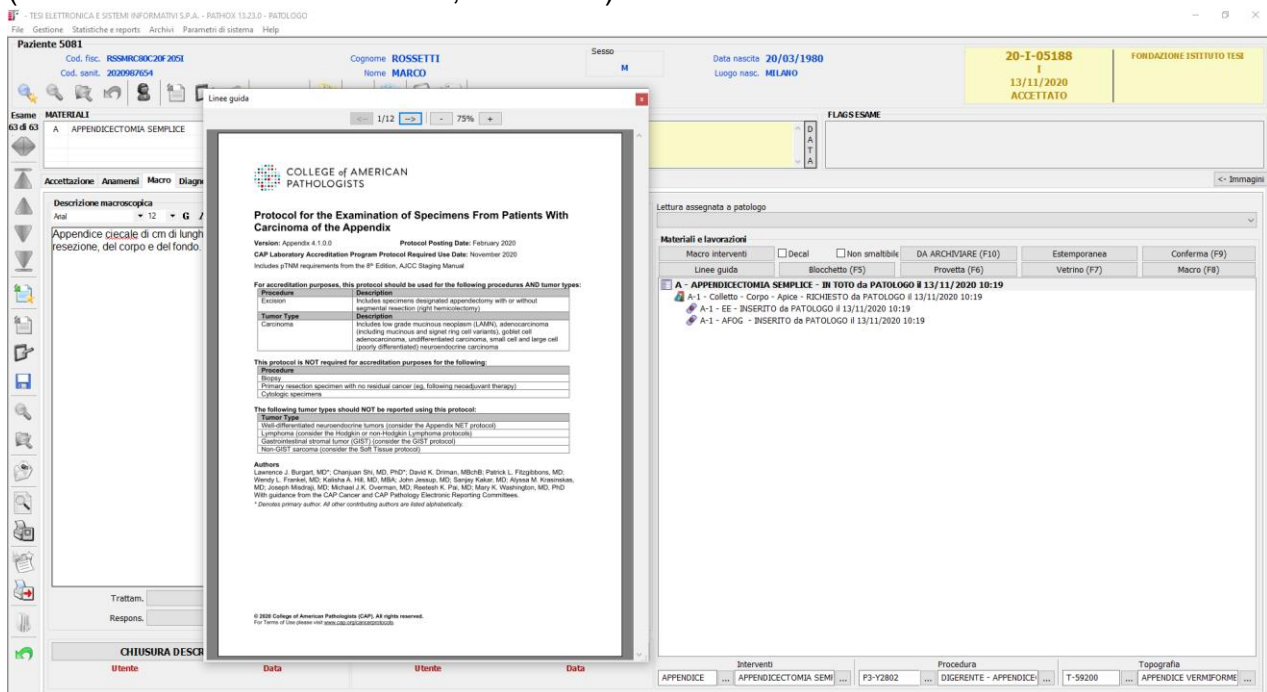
- TESI ELETTRONICA E SISTEMI INFORMATIVI S.P.A. - PATHOX 13.23.0 - PATOLOGO
File Gestione Statistiche e reports Archivi Parametri di sistema Help

Paziente 5081
Cod. fisc. RSSMRC80C20F205I
Cod. sanit. 2020987654
Cognome ROSSETTI
Nome MARCO
Sesso M
Data nascita 20/03/1980
Luogo nasc. MILANO
20-I-05188
I
13/11/2020
ACCETTATO
FONDAZIONE ISTITUTO TESI

Esame 63 di 63
MATERIALI
A APPENDICECTOMIA SEMPLICE
FLAGS ESAME
D A T A
<- Immagini

Accettazione Anamnesi Macro Diagn
Descrizione macroscopica
Arial 12 G
Appendice ciecale di cm di lungh resezione, del corpo e del fondo.

Trattam.
Respons.
CHIUSURA DESCR
Utente Data Utente Data

Linee guida
<- 1/12 -> - 75% +

COLLEGE of AMERICAN PATHOLOGISTS

Protocol for the Examination of Specimens From Patients With Carcinoma of the Appendix

Version: Appendix 4.1.0.0 Protocol Posting Date: February 2020
CAP Laboratory Accreditation Program Protocol Required Use Date: November 2020
Includes pTNM requirements from the 8th Edition, AJCC Staging Manual

For accreditation purposes, this protocol should be used for the following procedures AND tumor types:

| Procedure | Description |
|---|---|
| Excision | Includes specimens designated appendectomy with or without segmental resection (right hemicolectomy) |
| Tumor Type | Description |
| Carcinoma | Includes low grade mucinous neoplasm (LAMN), adenocarcinoma (including mucinous and signet ring cell variants), goblet cell adenocarcinoma, undifferentiated carcinoma, small cell and large cell (poorly differentiated) neuroendocrine carcinoma |

This protocol is NOT required for accreditation purposes for the following:

| Procedure |
|---|
| Biopsy |
| Primary resection specimen with no residual cancer (eg, following neoadjuvant therapy) |
| Cytologic specimens |

The following tumor types should NOT be reported using this protocol:

| Tumor Type |
|---|
| Well-differentiated neuroendocrine tumors (consider the Appendix NET protocol) |
| Lymphoma (consider the Hodgkin or non-Hodgkin Lymphoma protocols) |
| Gastrointestinal stromal tumor (GIST) (consider the GIST protocol) |
| Non-GIST sarcoma (consider the Soft Tissue protocol) |

Authors
Lawrence J. Burgart, MD*; Chanjuan Shi, MD, PhD*; David K. Driman, MBChB; Patrick L. Fitzgibbons, MD; Wendy L. Frankel, MD; Kalisha A. Hill, MD, MBA; John Jessup, MD; Sanjay Kakar, MD; Alyssa M. Krasinskas, MD; Joseph Misdraji, MD; Michael J.K. Overman, MD; Reetesh K. Pai, MD; Mary K. Washington, MD, PhD
With guidance from the CAP Cancer and CAP Pathology Electronic Reporting Committees.
* Denotes primary author. All other contributing authors are listed alphabetically.

© 2020 College of American Pathologists (CAP). All rights reserved.
For Terms of Use please visit www.cap.org/cancerprotocols.

Lettura assegnata a patologo
Materiali e lavorazioni
Macro interventi | Decal | Non smaltibile | DA ARCHIVIARE (F10) | Estemporanea | Conferma (F9)
Linee guida | Blocchetto (F5) | Provetta (F6) | Vetrino (F7) | Macro (F8)
A - APPENDICECTOMIA SEMPLICE - IN TOTO da PATOLOGO il 13/11/2020 10:19
A-1 - Colletto - Corpo - Apice - RICHIESTO da PATOLOGO il 13/11/2020 10:19
A-1 - EE - INSERITO da PATOLOGO il 13/11/2020 10:19
A-1 - AFOG - INSERITO da PATOLOGO il 13/11/2020 10:19

Interventi | Procedura | Topografia
APPENDICE ... APPENDICECTOMIA SEMI ... P3-Y2802 ... DIGERENTE - APPENDICE ... T-59200 ... APPENDICE VERMIFORME ...